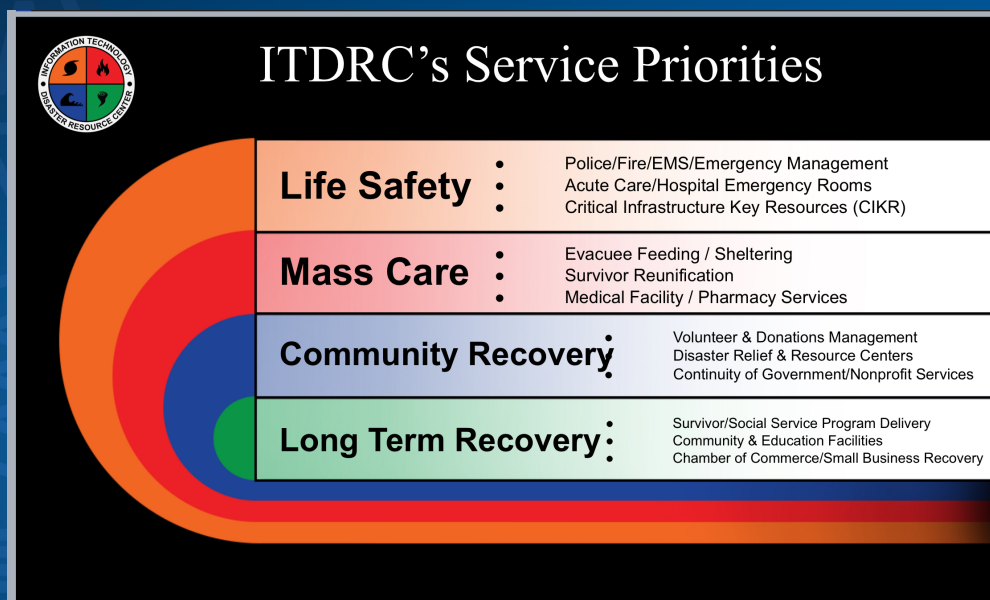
INFORMATION TECHNOLOGY DISASTER RESOURCE CENTER

ITDRC's Service Priorities

Life Safety
- Police/Fire/EMS/Emergency Management
- Acute Care/Hospital Emergency Rooms
- Critical Infrastructure Key Resources (CIKR)

Mass Care
- Evacuee Feeding / Sheltering
- Survivor Reunification
- Medical Facility / Pharmacy Services

Community Recovery
- Volunteer & Donations Management
- Disaster Relief & Resource Centers
- Continuity of Government/Nonprofit Services

Long Term Recovery
- Survivor/Social Service Program Delivery
- Community & Education Facilities
- Chamber of Commerce/Small Business Recovery